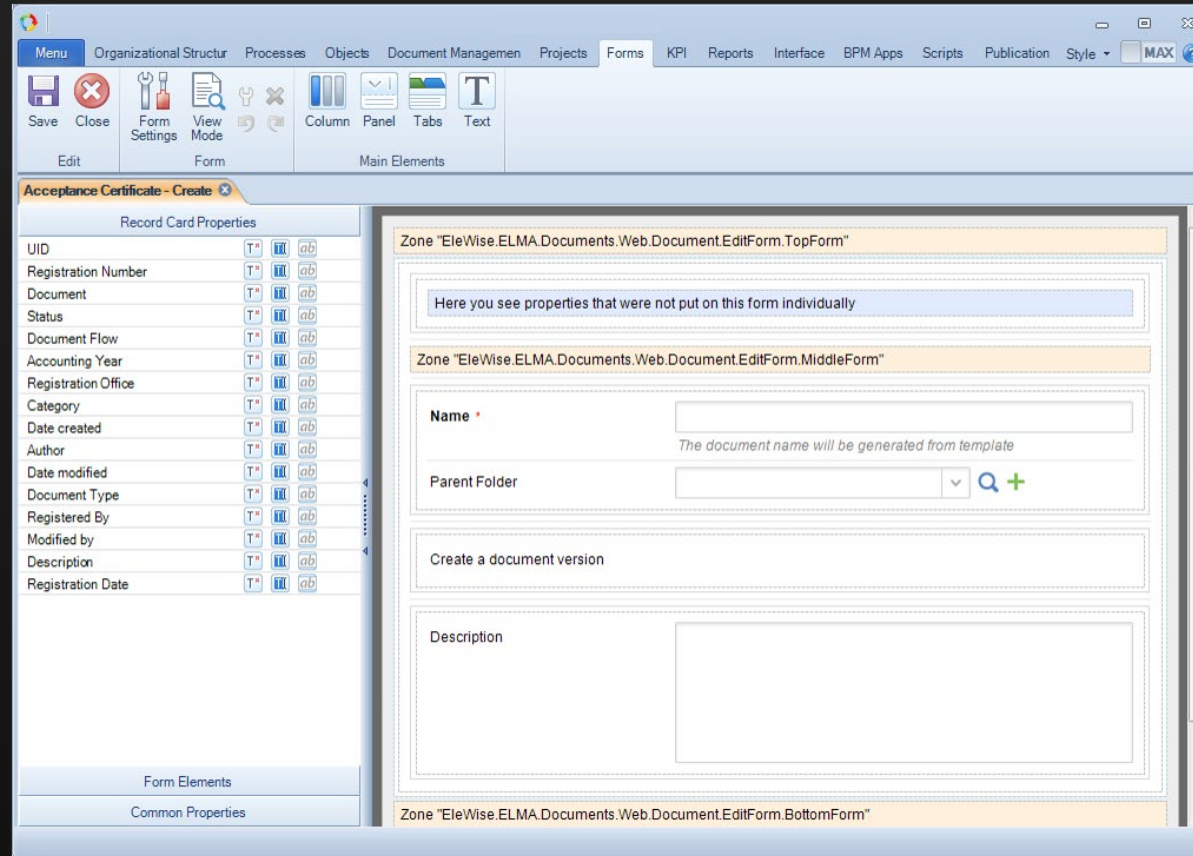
Menu Organizational Structur Processes Objects Document Managemen Projects Forms KPI Reports Interface BPM Apps Scripts Publication Style MAX

Save Close
Edit

Form Settings View Mode
Form

Column Panel Tabs Text
Main Elements

Acceptance Certificate - Create

Record Card Properties

UID
Registration Number
Document
Status
Document Flow
Accounting Year
Registration Office
Category
Date created
Author
Date modified
Document Type
Registered By
Modified by
Description
Registration Date

Form Elements
Common Properties

Zone "EleWise.ELMA.Documents.Web.Document.EditForm.TopForm"

Here you see properties that were not put on this form individually

Zone "EleWise.ELMA.Documents.Web.Document.EditForm.MiddleForm"

Name *
The document name will be generated from template

Parent Folder

Create a document version

Description

Zone "EleWise.ELMA.Documents.Web.Document.EditForm.BottomForm"